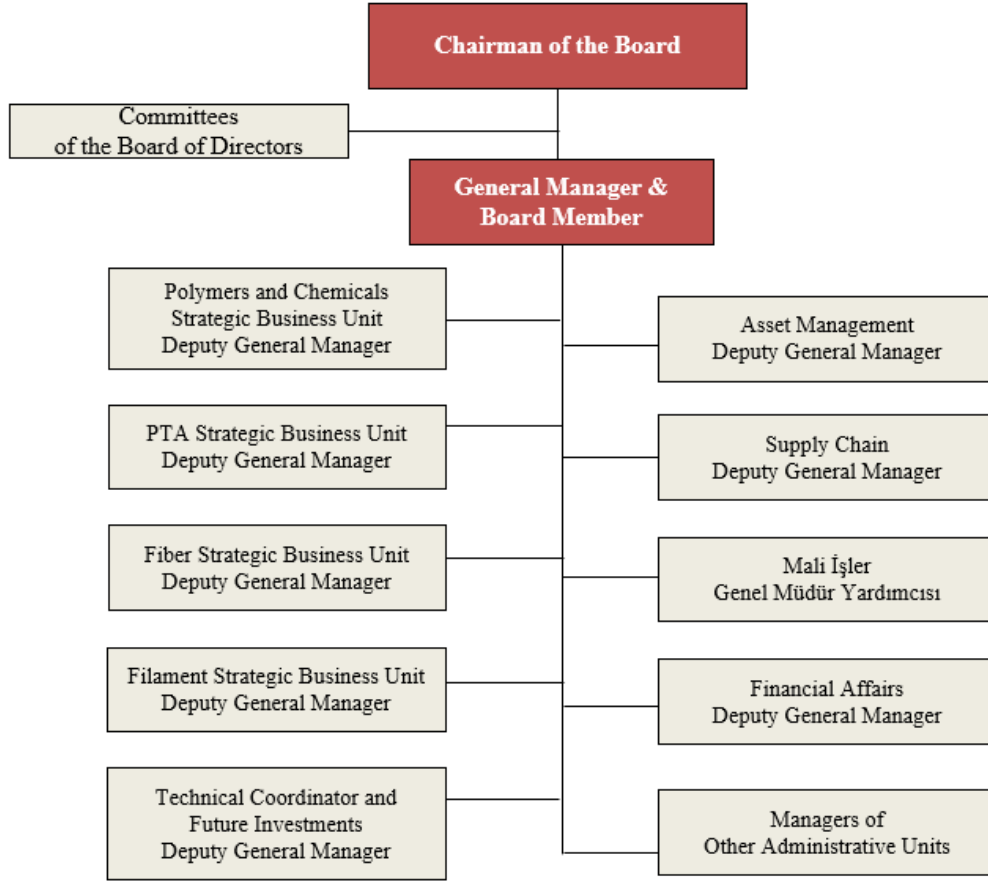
Chairman of the Board

Committees of the Board of Directors

General Manager & Board Member

Polymers and Chemicals Strategic Business Unit Deputy General Manager

PTA Strategic Business Unit Deputy General Manager

Fiber Strategic Business Unit Deputy General Manager

Filament Strategic Business Unit Deputy General Manager

Technical Coordinator and Future Investments Deputy General Manager

Asset Management Deputy General Manager

Supply Chain Deputy General Manager

Mali İşler Genel Müdür Yardımcısı

Financial Affairs Deputy General Manager

Managers of Other Administrative Units